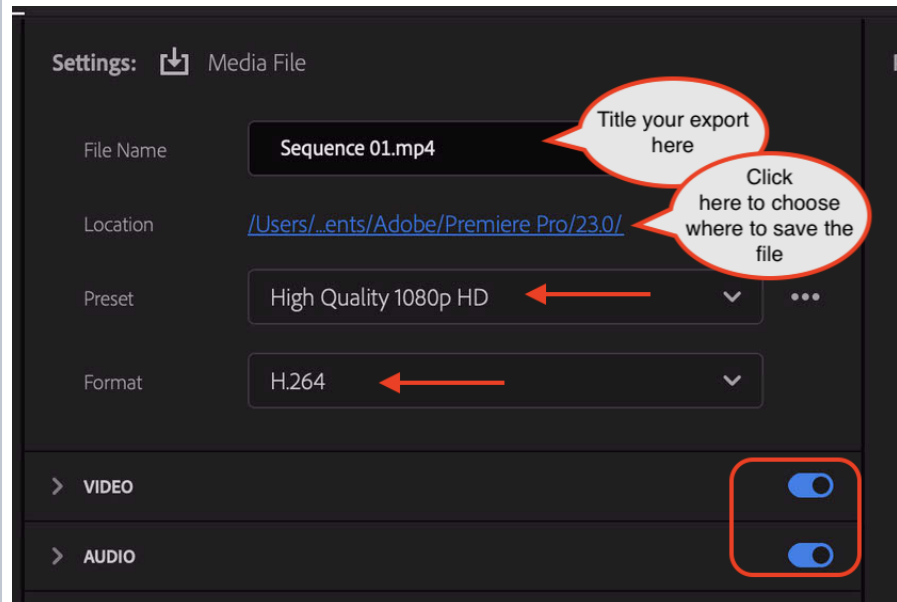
Settings: Media File

File Name Sequence 01.mp4

Title your export here

Click here to choose where to save the file

Location /Users/...ents/Adobe/Premiere Pro/23.0/

Preset High Quality 1080p HD

Format H.264

VIDEO

AUDIO